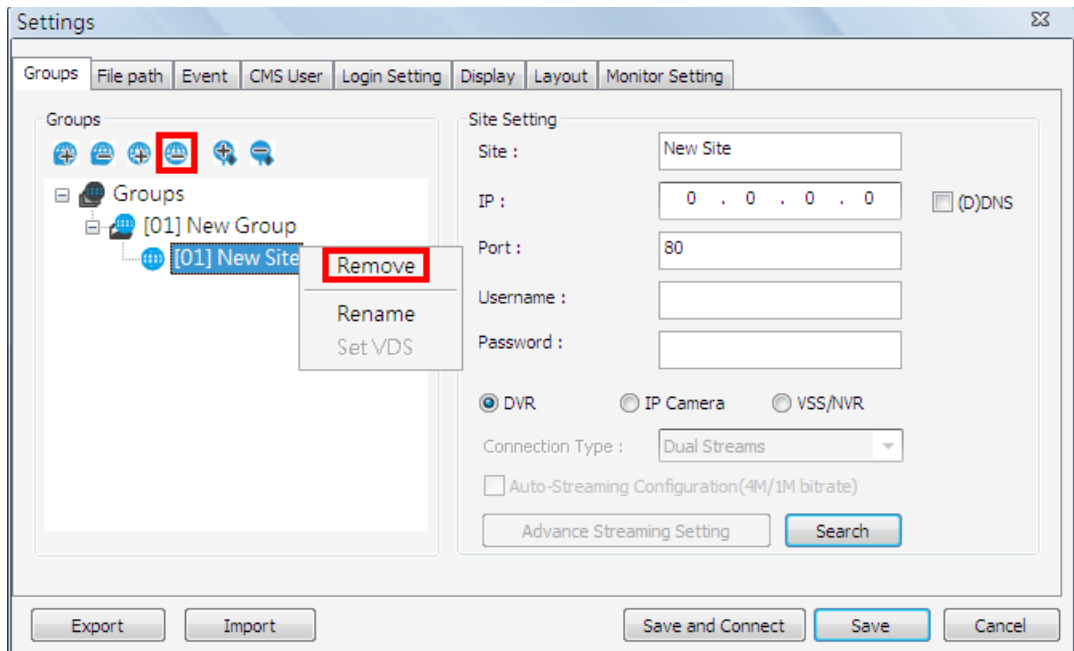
Settings

Groups | File path | Event | CMS User | Login Setting | Display | Layout | Monitor Setting

Groups

Groups
[01] New Group
[01] New Site

Remove
Rename
Set VDS

Site Setting

Site : New Site

IP : 0 . 0 . 0 . 0

(D)DNS

Port : 80

Username :

Password :

DVR
IP Camera
VSS/NVR

Connection Type : Dual Streams

Auto-Streaming Configuration(4M/1M bitrate)

Advance Streaming Setting
Search

Export
Import
Save and Connect
Save
Cancel